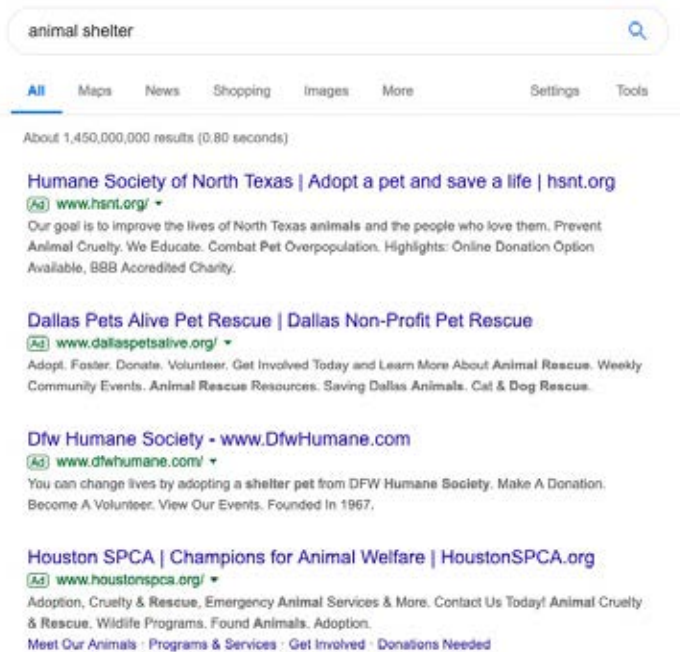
animal shelter

All Maps News Shopping Images More Settings Tools

About 1,450,000,000 results (0.80 seconds)

Humane Society of North Texas | Adopt a pet and save a life | hsnt.org
Ad www.hsnt.org/ ▾
Our goal is to improve the lives of North Texas animals and the people who love them. Prevent Animal Cruelty. We Educate. Combat Pet Overpopulation. Highlights: Online Donation Option Available, BBB Accredited Charity.

Dallas Pets Alive Pet Rescue | Dallas Non-Profit Pet Rescue
Ad www.dallaspetsalive.org/ ▾
Adopt. Foster. Donate. Volunteer. Get Involved Today and Learn More About Animal Rescue. Weekly Community Events. Animal Rescue Resources. Saving Dallas Animals. Cat & Dog Rescue.

Dfw Humane Society - www.DfwHumane.com
Ad www.dfwhumane.com/ ▾
You can change lives by adopting a shelter pet from DFW Humane Society. Make A Donation. Become A Volunteer. View Our Events. Founded In 1967.

Houston SPCA | Champions for Animal Welfare | HoustonSPCA.org
Ad www.houstonspca.org/ ▾
Adoption, Cruelty & Rescue, Emergency Animal Services & More. Contact Us Today! Animal Cruelty & Rescue. Wildlife Programs. Found Animals. Adoption.
Meet Our Animals · Programs & Services · Get Involved · Donations Needed